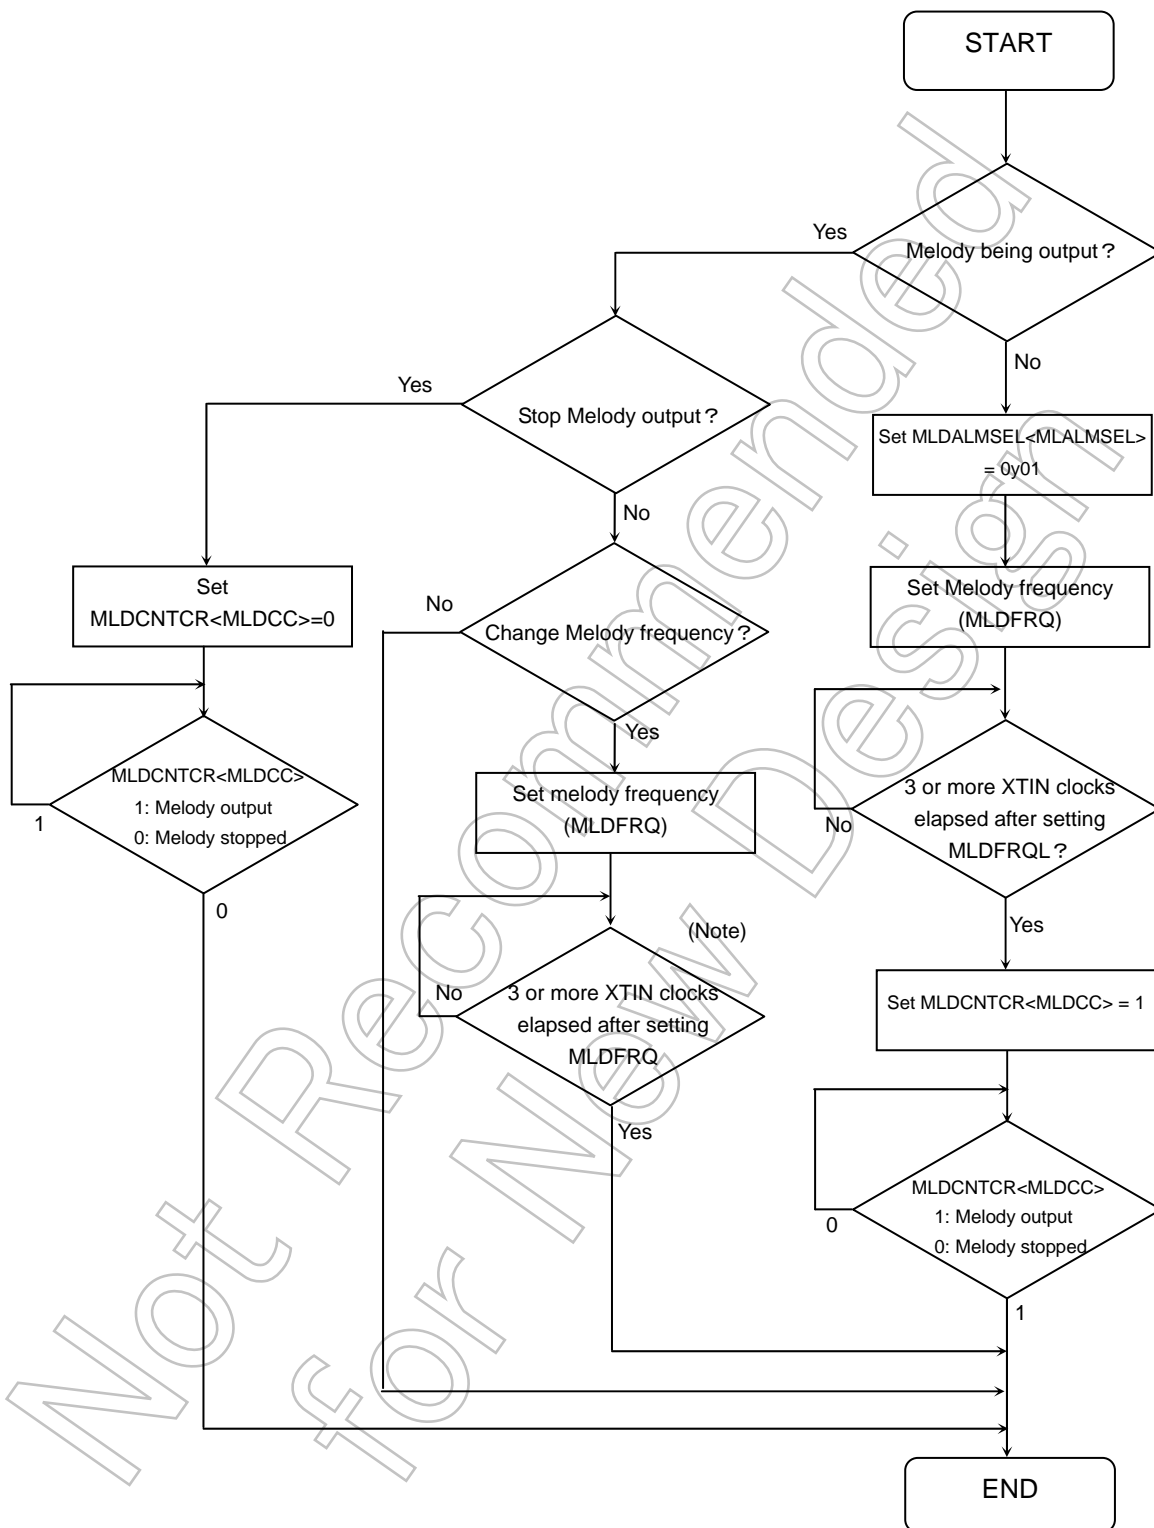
START

Melody being output？

Yes

No

Stop Melody output？

Yes

No

Set MLDALMSEL<MLALMSEL> = 0y01

Set MLDCNTCR<MLDCC>=0

No

Change Melody frequency？

Set Melody frequency (MLDFRQ)

Yes

MLDCNTCR<MLDCC>
1: Melody output
0: Melody stopped

1

0

Set melody frequency (MLDFRQ)

No

3 or more XTIN clocks elapsed after setting MLDFRQL？

Yes

(Note)

No

3 or more XTIN clocks elapsed after setting MLDFRQ

Yes

Set MLDCNTCR<MLDCC> = 1

MLDCNTCR<MLDCC>
1: Melody output
0: Melody stopped

0

1

END

Not Recommended for New Design